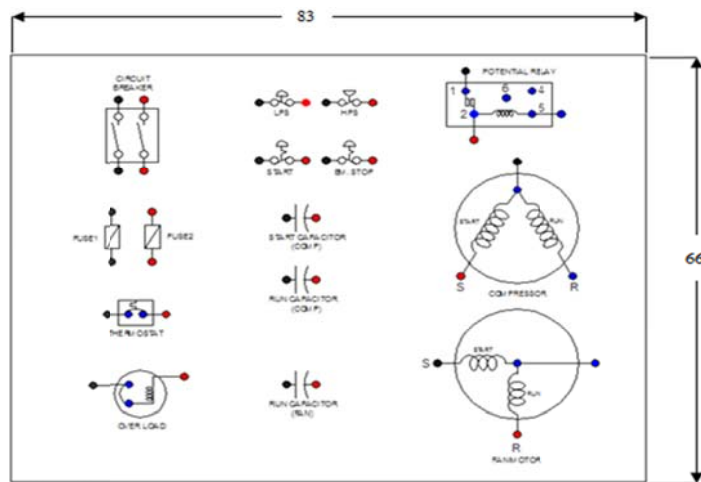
83

66

CIRCUIT BREAKER

LPS

HPS

START

EM. STOP

POTENTIAL RELAY

1

6

4

2

5

FUSE1

FUSE2

START CAPACITOR (COMP)

START

RUN

S

R

COMPRESSOR

RUN CAPACITOR (COMP)

THERMOSTAT

S

START

RUN

OVER LOAD

RUN CAPACITOR (FAN)

R

FAN MOTOR